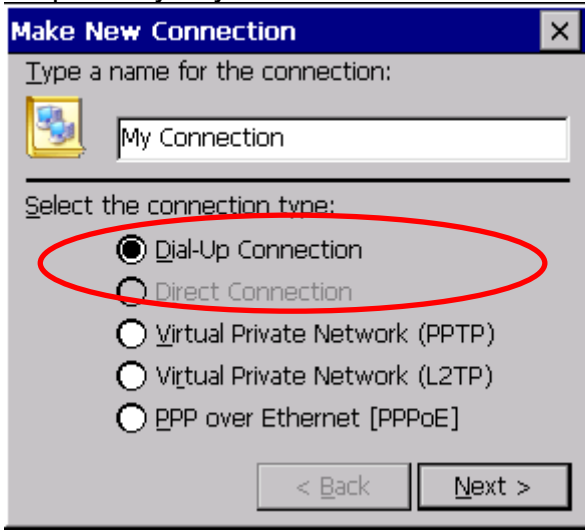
Make New Connection

×

Type a name for the connection:

My Connection

Select the connection type:

Dial-Up Connection

Direct Connection

Virtual Private Network (PPTP)

Virtual Private Network (L2TP)

PPP over Ethernet [PPPoE]

< Back

Next >